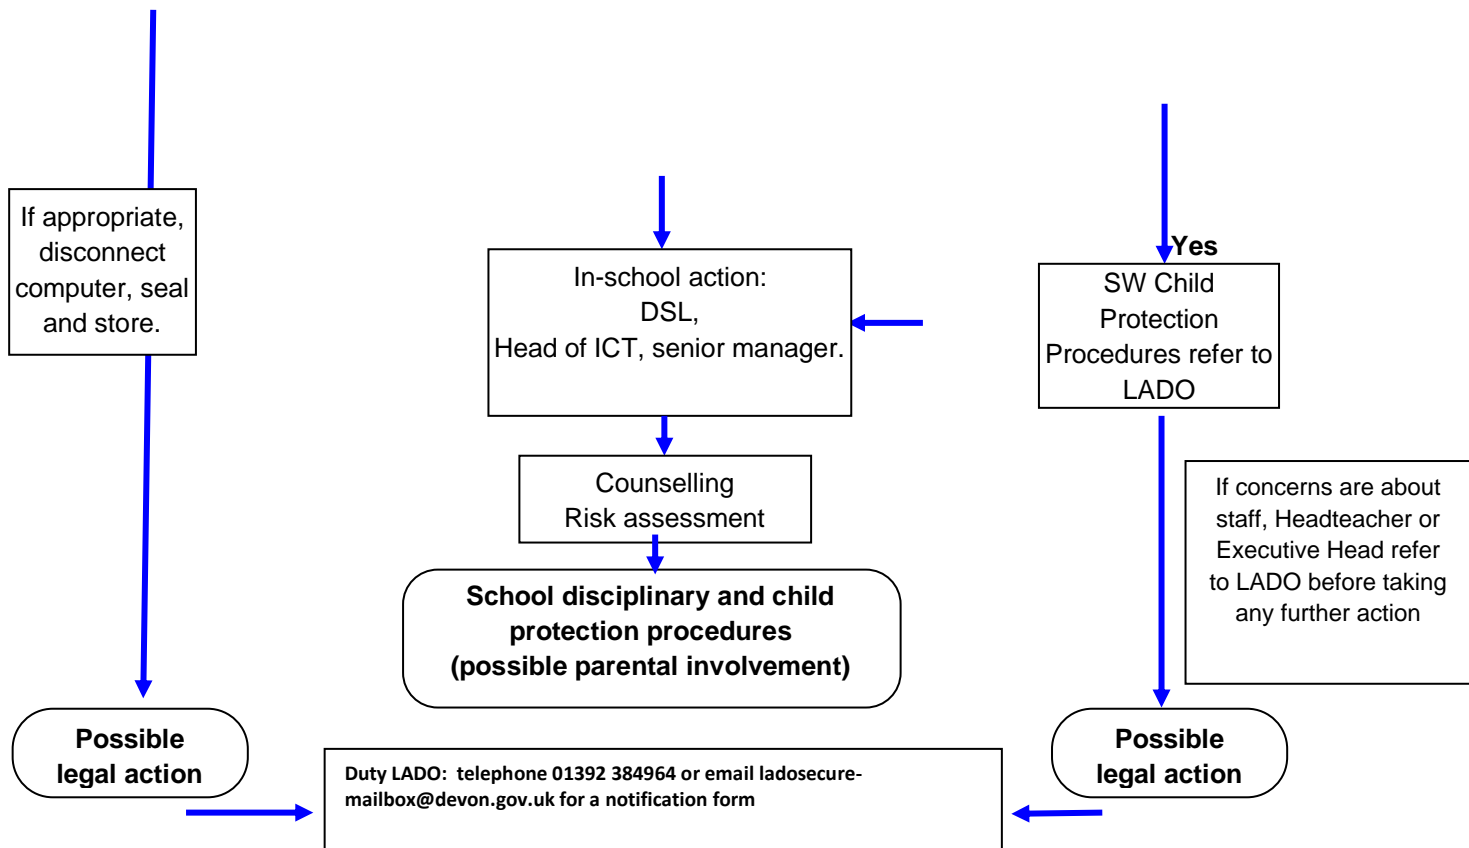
If appropriate, disconnect computer, seal and store.

In-school action:
DSL,
Head of ICT, senior manager.

Yes

SW Child Protection Procedures refer to LADO

Counselling
Risk assessment

If concerns are about staff, Headteacher or Executive Head refer to LADO before taking any further action

School disciplinary and child protection procedures
(possible parental involvement)

Possible legal action

Duty LADO: telephone 01392 384964 or email ladosecure-mailbox@devon.gov.uk for a notification form

Possible legal action